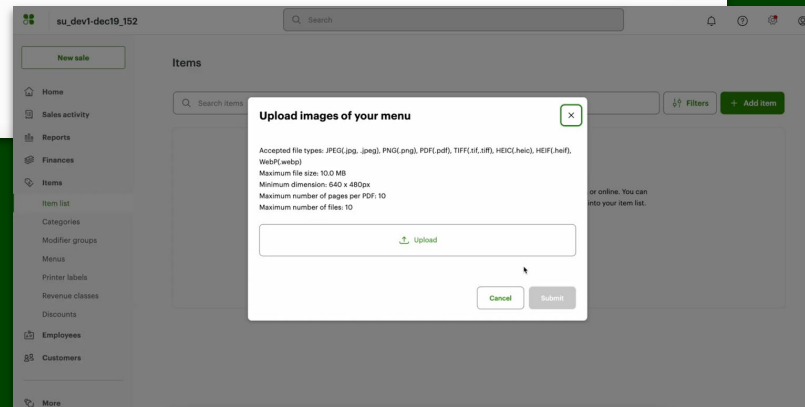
su_dev1-dec19_152

Search

New sale

Home
Sales activity
Reports
Finances
Items
Item list
Categories
Modifier groups
Menus
Printer labels
Revenue classes
Discounts
Employees
Customers
More

Items

Search items

Filters
+ Add item

or online. You can
into your item list.

Upload images of your menu

Accepted file types: JPEG(.jpg, .jpeg), PNG(.png), PDF(.pdf), TIFF(.tif,.tiff), HEIC(.heic), HEIF(.heif), WebP(.webp)
Maximum file size: 10.0 MB
Minimum dimension: 640 x 480px
Maximum number of pages per PDF: 10
Maximum number of files: 10

Upload

Cancel
Submit